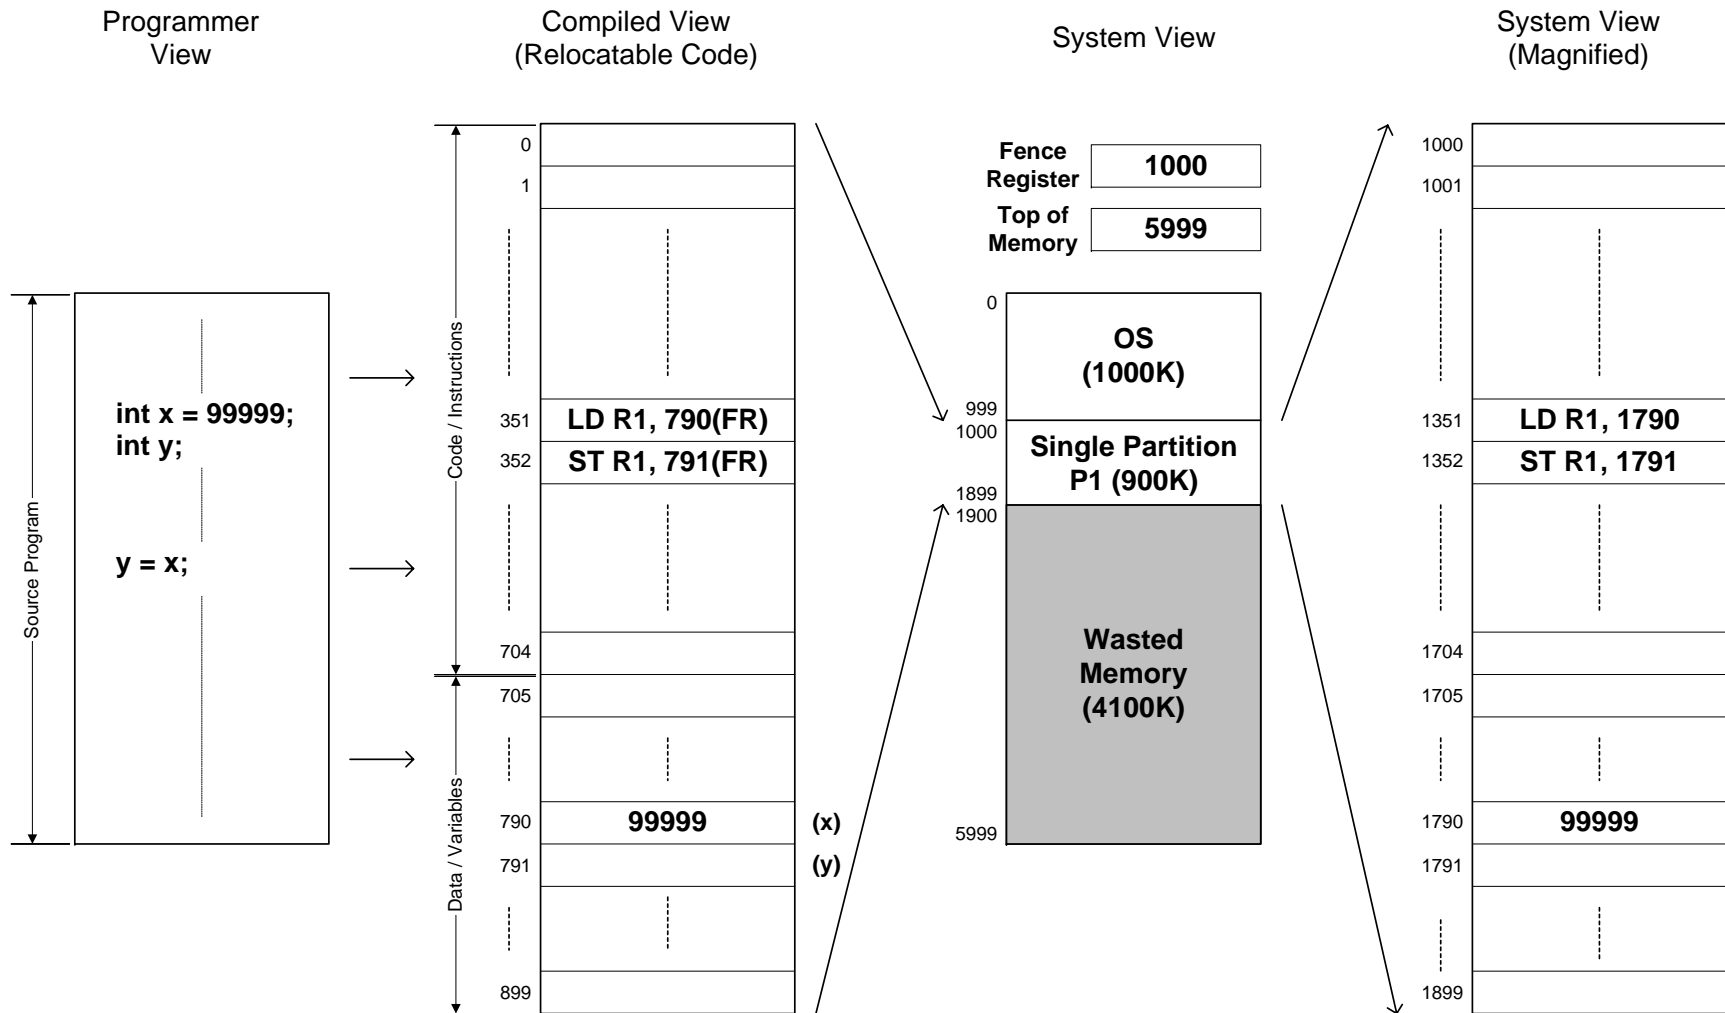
Programmer View

Source Program

int x = 99999;
int y;

y = x;

Compiled View (Relocatable Code)

Code / Instructions

Data / Variables

0
1
351 LD R1, 790(FR)
352 ST R1, 791(FR)
704
705
790 99999 (x)
791 (y)
899

System View

Fence Register 1000
Top of Memory 5999

0
OS (1000K)
999
1000
Single Partition P1 (900K)
1899
1900
Wasted Memory (4100K)
5999

System View (Magnified)

1000
1001
1351 LD R1, 1790
1352 ST R1, 1791
1704
1705
1790 99999
1791
1899